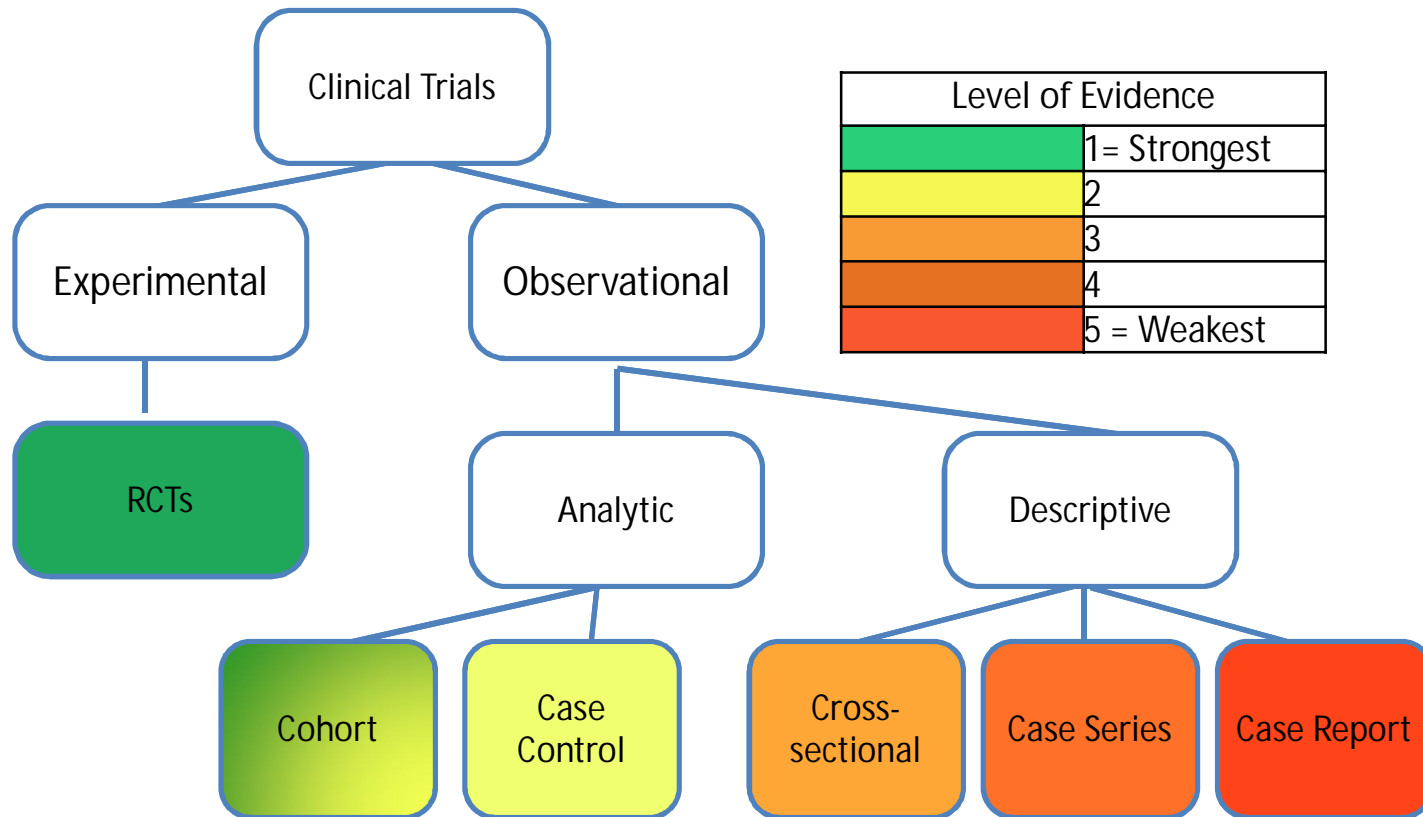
Clinical Trials

Experimental

Observational

RCTs

Analytic

Descriptive

Cohort

Case Control

Cross-sectional

Case Series

Case Report

| Level of Evidence | |
|---|---|
| | 1= Strongest |
| | 2 |
| | 3 |
| | 4 |
| | 5 = Weakest |